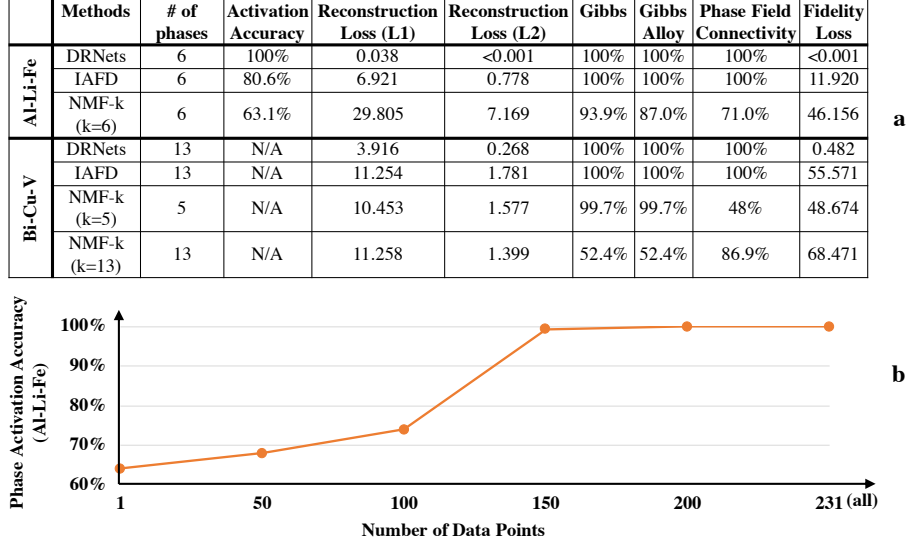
| | Methods | # of phases | Activation Accuracy | Reconstruction Loss (L1) | Reconstruction Loss (L2) | Gibbs | Gibbs Alloy | Phase Field Connectivity | Fidelity Loss |
|---|---|---|---|---|---|---|---|---|---|
| Al-Li-Fe | DRNets | 6 | 100% | 0.038 | <0.001 | 100% | 100% | 100% | <0.001 |
| | IAFD | 6 | 80.6% | 6.921 | 0.778 | 100% | 100% | 100% | 11.920 |
| | NMF-k (k=6) | 6 | 63.1% | 29.805 | 7.169 | 93.9% | 87.0% | 71.0% | 46.156 |
| Bi-Cu-V | DRNets | 13 | N/A | 3.916 | 0.268 | 100% | 100% | 100% | 0.482 |
| | IAFD | 13 | N/A | 11.254 | 1.781 | 100% | 100% | 100% | 55.571 |
| | NMF-k (k=5) | 5 | N/A | 10.453 | 1.577 | 99.7% | 99.7% | 48% | 48.674 |
| | NMF-k (k=13) | 13 | N/A | 11.258 | 1.399 | 52.4% | 52.4% | 86.9% | 68.471 |

a

Phase Activation Accuracy (Al-Li-Fe)

100%
90%
80%
70%
60%

1 50 100 150 200 231 (all)

Number of Data Points

b